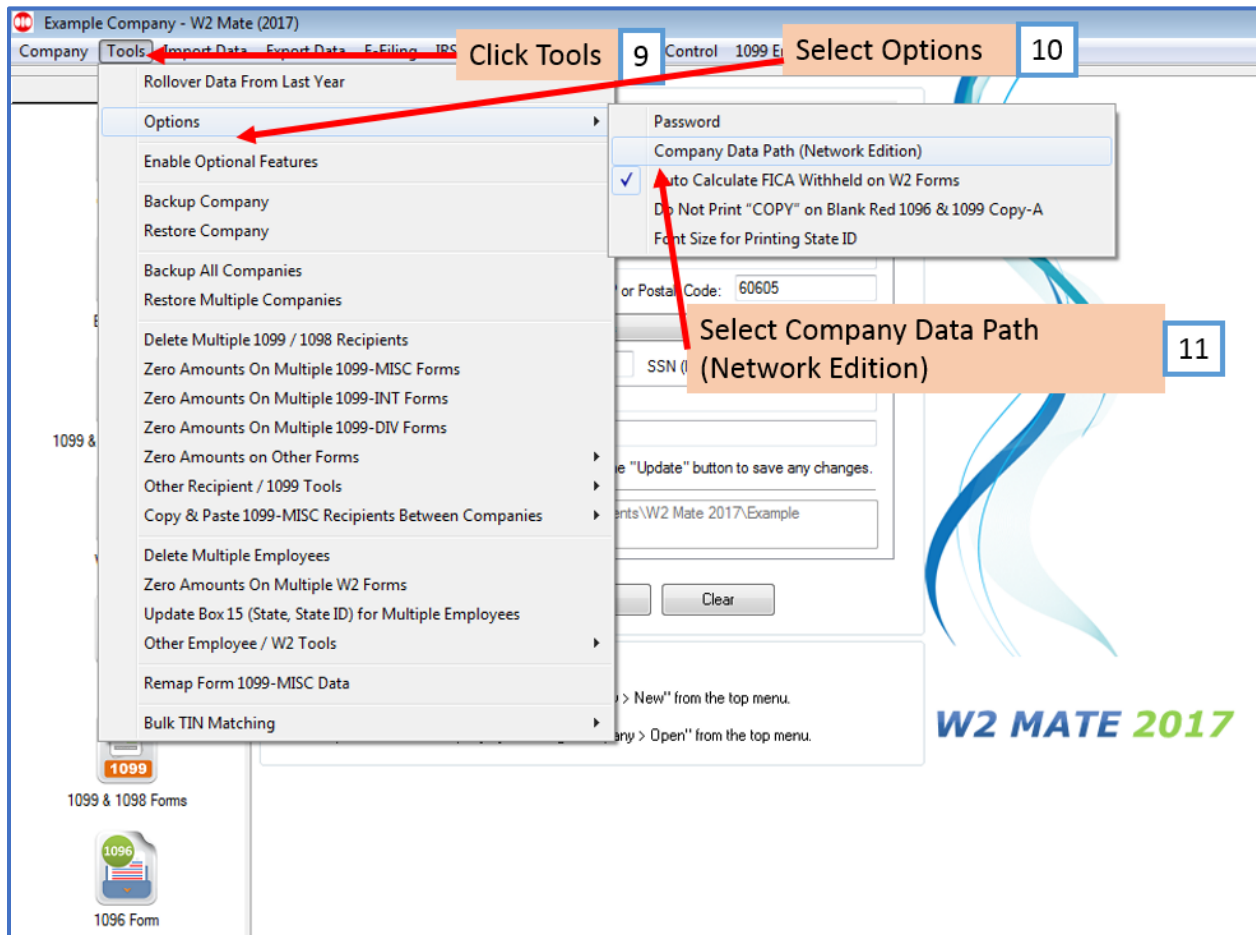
Example Company - W2 Mate (2017)

Company Tools Import Data Export Data E-Filing IRS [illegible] Control 1099 E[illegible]

Click Tools 9

Select Options 10

Rollover Data From Last Year

Options

Enable Optional Features

Backup Company
Restore Company

Backup All Companies
Restore Multiple Companies

Delete Multiple 1099 / 1098 Recipients
Zero Amounts On Multiple 1099-MISC Forms
Zero Amounts On Multiple 1099-INT Forms
Zero Amounts On Multiple 1099-DIV Forms
Zero Amounts on Other Forms
Other Recipient / 1099 Tools
Copy & Paste 1099-MISC Recipients Between Companies

Delete Multiple Employees
Zero Amounts On Multiple W2 Forms
Update Box 15 (State, State ID) for Multiple Employees
Other Employee / W2 Tools

Remap Form 1099-MISC Data

Bulk TIN Matching

Password
Company Data Path (Network Edition)
✓ Auto Calculate FICA Withheld on W2 Forms
Do Not Print "COPY" on Blank Red 1096 & 1099 Copy-A
Font Size for Printing State ID

Select Company Data Path (Network Edition) 11

or Postal Code: 60605

SSN (

e "Update" button to save any changes.

ents\W2 Mate 2017\Example

Clear

> New" from the top menu.

any > Open" from the top menu.

W2 MATE 2017

1099 &

1099
1099 & 1098 Forms

1096
1096 Form